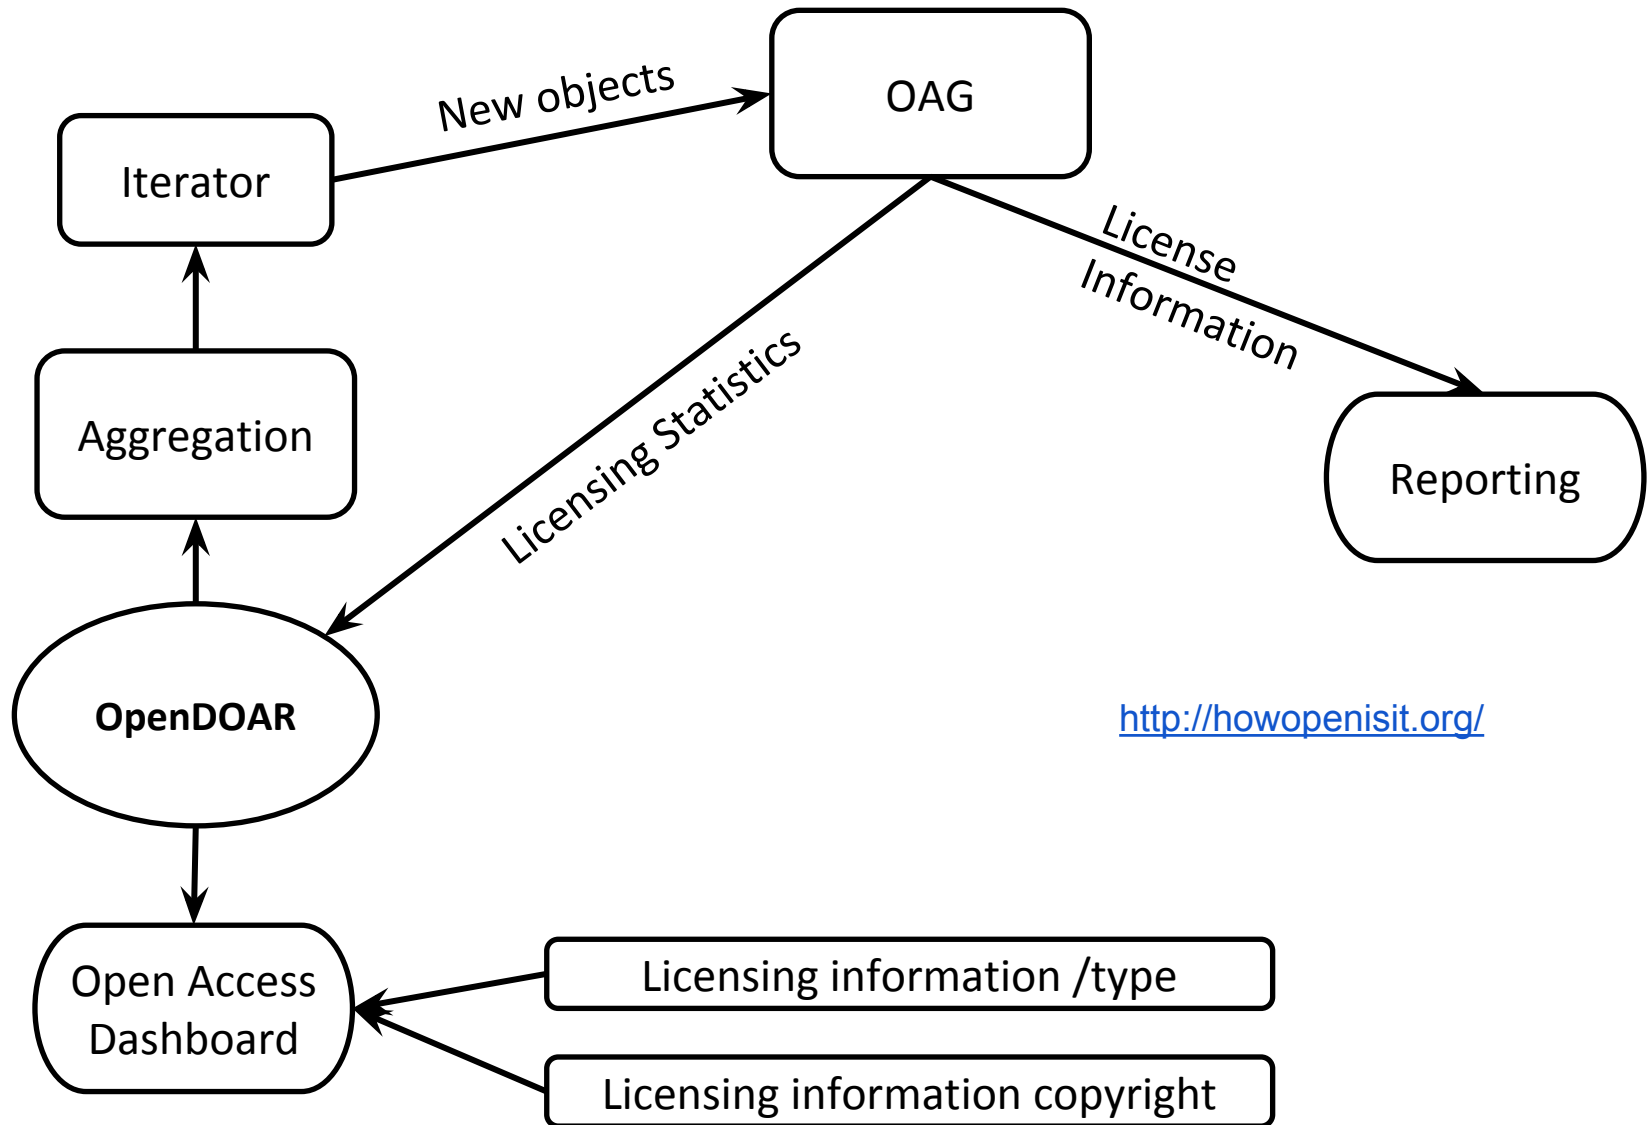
New objects

OAG

Iterator

License Information

Licensing Statistics

Aggregation

Reporting

OpenDOAR

http://howopenisit.org/

Open Access Dashboard

Licensing information /type

Licensing information copyright